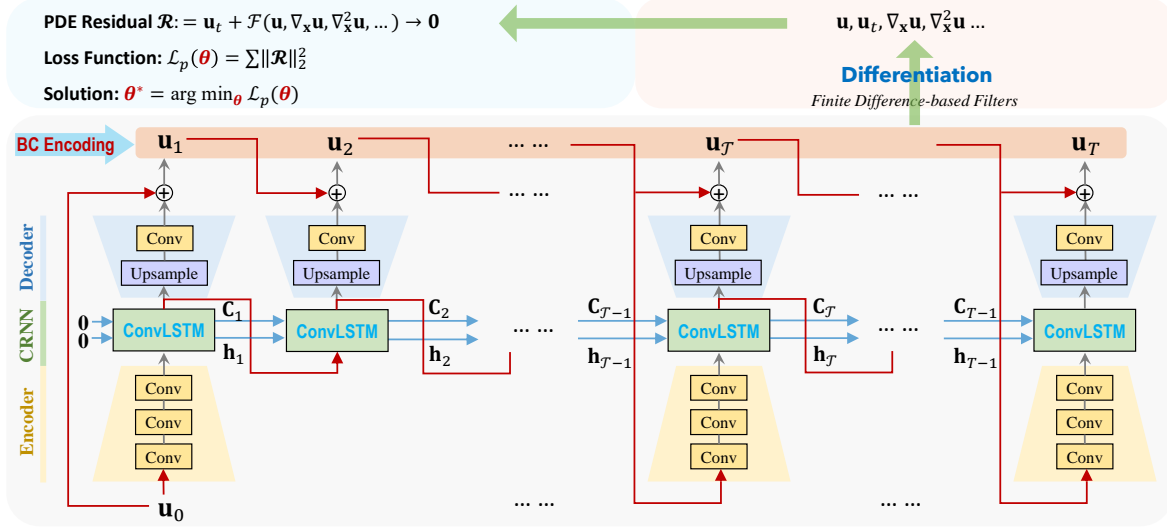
PDE Residual $\mathcal{R}:=\mathbf{u}_t+\mathcal{F}(\mathbf{u},\nabla_\mathbf{x}\mathbf{u},\nabla^2_\mathbf{x}\mathbf{u},\ldots)\rightarrow\mathbf{0}$

Loss Function: $\mathcal{L}_p(\boldsymbol{\theta})=\sum\|\boldsymbol{\mathcal{R}}\|_2^2$

Solution: $\boldsymbol{\theta}^*=\arg\min_{\boldsymbol{\theta}}\mathcal{L}_p(\boldsymbol{\theta})$

$\mathbf{u},\mathbf{u}_t,\nabla_\mathbf{x}\mathbf{u},\nabla^2_\mathbf{x}\mathbf{u}\ldots$

Differentiation

Finite Difference-based Filters

BC Encoding

$\mathbf{u}_1$ $\mathbf{u}_2$ … … $\mathbf{u}_\mathcal{T}$ $\mathbf{u}_T$

… … … …

Decoder

CRNN

Encoder

Conv Upsample Conv Upsample Conv Upsample Conv Upsample

$\mathbf{0}$ $\mathbf{0}$

ConvLSTM $\mathbf{C}_1$ $\mathbf{h}_1$ ConvLSTM $\mathbf{C}_2$ $\mathbf{h}_2$ … … $\mathbf{C}_{\mathcal{T}-1}$ $\mathbf{h}_{\mathcal{T}-1}$ ConvLSTM $\mathbf{C}_\mathcal{T}$ $\mathbf{h}_\mathcal{T}$ … … $\mathbf{C}_{T-1}$ $\mathbf{h}_{T-1}$ ConvLSTM

Conv Conv Conv Conv Conv Conv Conv Conv Conv

$\mathbf{u}_0$

… … … …